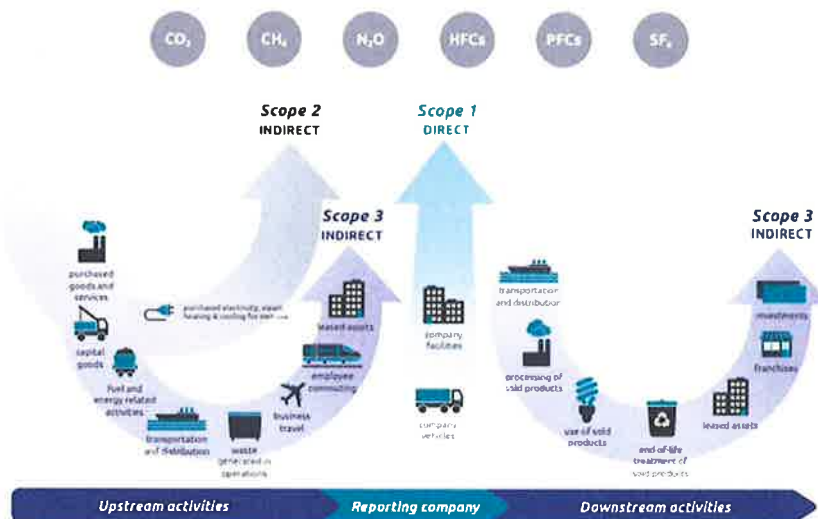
$CO_2$ $CH_4$ $N_2O$ HFCs PFCs $SF_6$

Scope 2
INDIRECT

Scope 1
DIRECT

Scope 3
INDIRECT

Scope 3
INDIRECT

purchased goods and services

purchased electricity, steam, heating & cooling for own use

capital goods

fuel and energy related activities

transportation and distribution

waste generated in operations

business travel

employee commuting

leased assets

company facilities

company vehicles

transportation and distribution

processing of sold products

use of sold products

end-of-life treatment of sold products

leased assets

franchises

investments

Upstream activities
Reporting company
Downstream activities